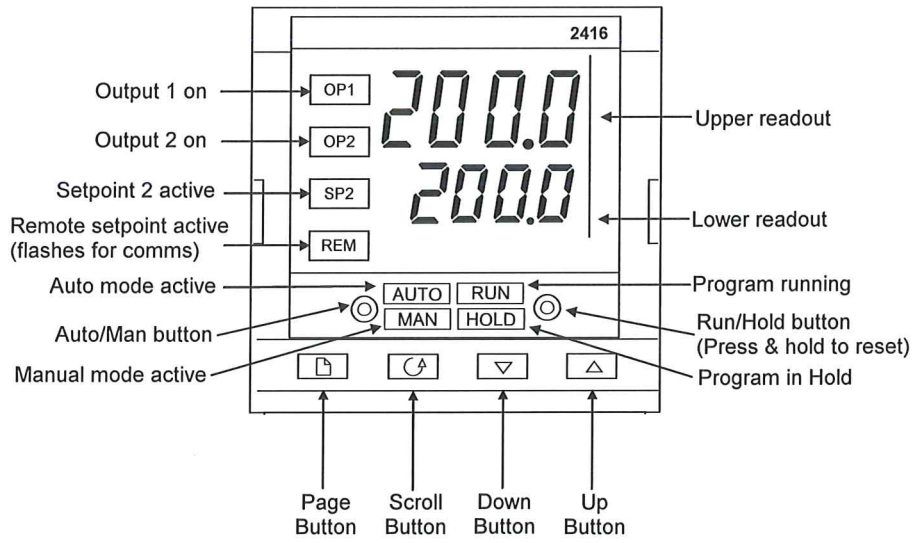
2416

Output 1 on
OP1

200.0

Upper readout

Output 2 on
OP2

200.0

Setpoint 2 active
SP2

Lower readout

Remote setpoint active (flashes for comms)
REM

Auto mode active
AUTO
RUN
Program running

Auto/Man button
MAN
HOLD
Run/Hold button (Press & hold to reset)

Manual mode active
Program in Hold

Page Button
Scroll Button
Down Button
Up Button